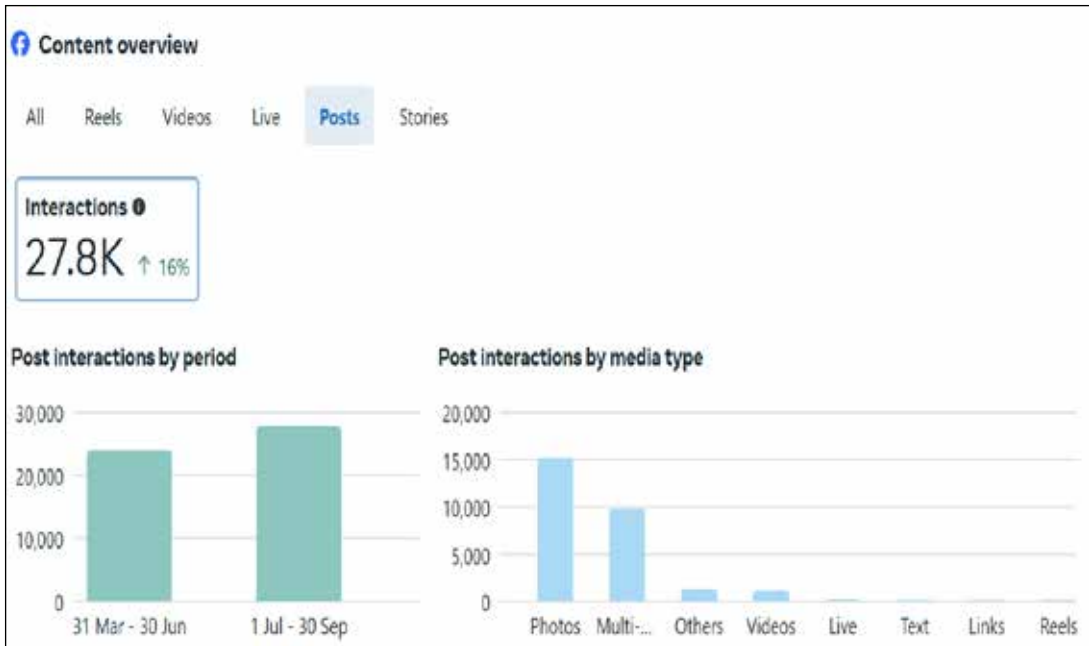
Content overview

All Reels Videos Live Posts Stories

Interactions
27.8K ↑ 16%

Post interactions by period

30,000
20,000
10,000
0
31 Mar - 30 Jun
1 Jul - 30 Sep

Post interactions by media type

20,000
15,000
10,000
5,000
0
Photos Multi-... Others Videos Live Text Links Reels